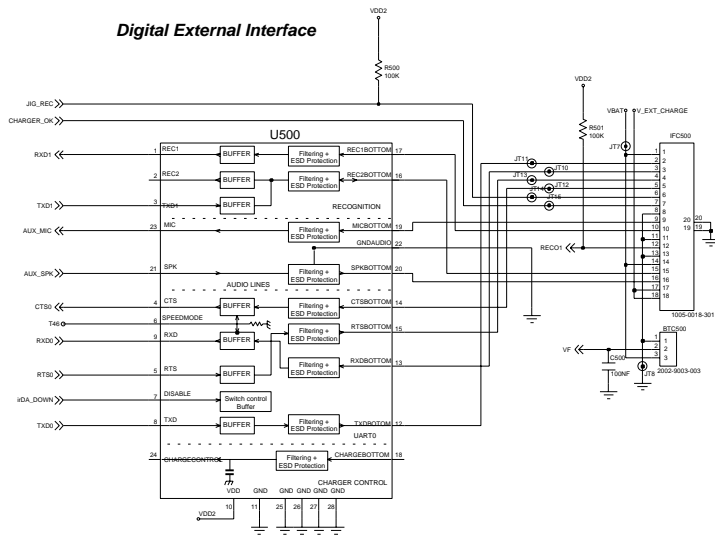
Digital External Interface

VDD2
R500
100K
JIG_REC
CHARGER_OK
VDD2
R501
100K
VBAT
V_EXT_CHARGE
U500
IFC500
RXD1
1 REC1
BUFFER
Filtering + ESD Protection
REC1BOTTOM 17
JT11
JT10
JT7
2 REC2
BUFFER
Filtering + ESD Protection
REC2BOTTOM 16
JT13
JT12
JT14
JT15
TXD1
3 TXD1
BUFFER
RECOGNITION
AUX_MIC
23 MIC
Filtering + ESD Protection
MICBOTTOM 19
GNDAUDIO 22
RECO1
AUX_SPK
21 SPK
Filtering + ESD Protection
SPKBOTTOM 20
AUDIO LINES
CTS0
4 CTS
BUFFER
Filtering + ESD Protection
CTSBOTTOM 14
T46
6 SPEEDMODE
RXD0
9 RXD
BUFFER
Filtering + ESD Protection
RTSBOTTOM 15
Filtering + ESD Protection
RXDBOTTOM 13
RTS0
5 RTS
BUFFER
irDA_DOWN
7 DISABLE
Switch control Buffer
TXD0
8 TXD
BUFFER
Filtering + ESD Protection
TXDBOTTOM 12
UART0
24 CHARGECONTROL
Filtering + ESD Protection
CHARGEBOTTOM 18
VDD GND GND GND GND GND
CHARGER CONTROL
VDD2
10 11 25 26 27 28
1 2 3 4 5 6 7 8 9 10 11 12 13 14 15 16 17 18
20 20
19 19
1005-0018-301
BTC500
1 2 3
VF
C500
100NF
JT8
2002-9003-003